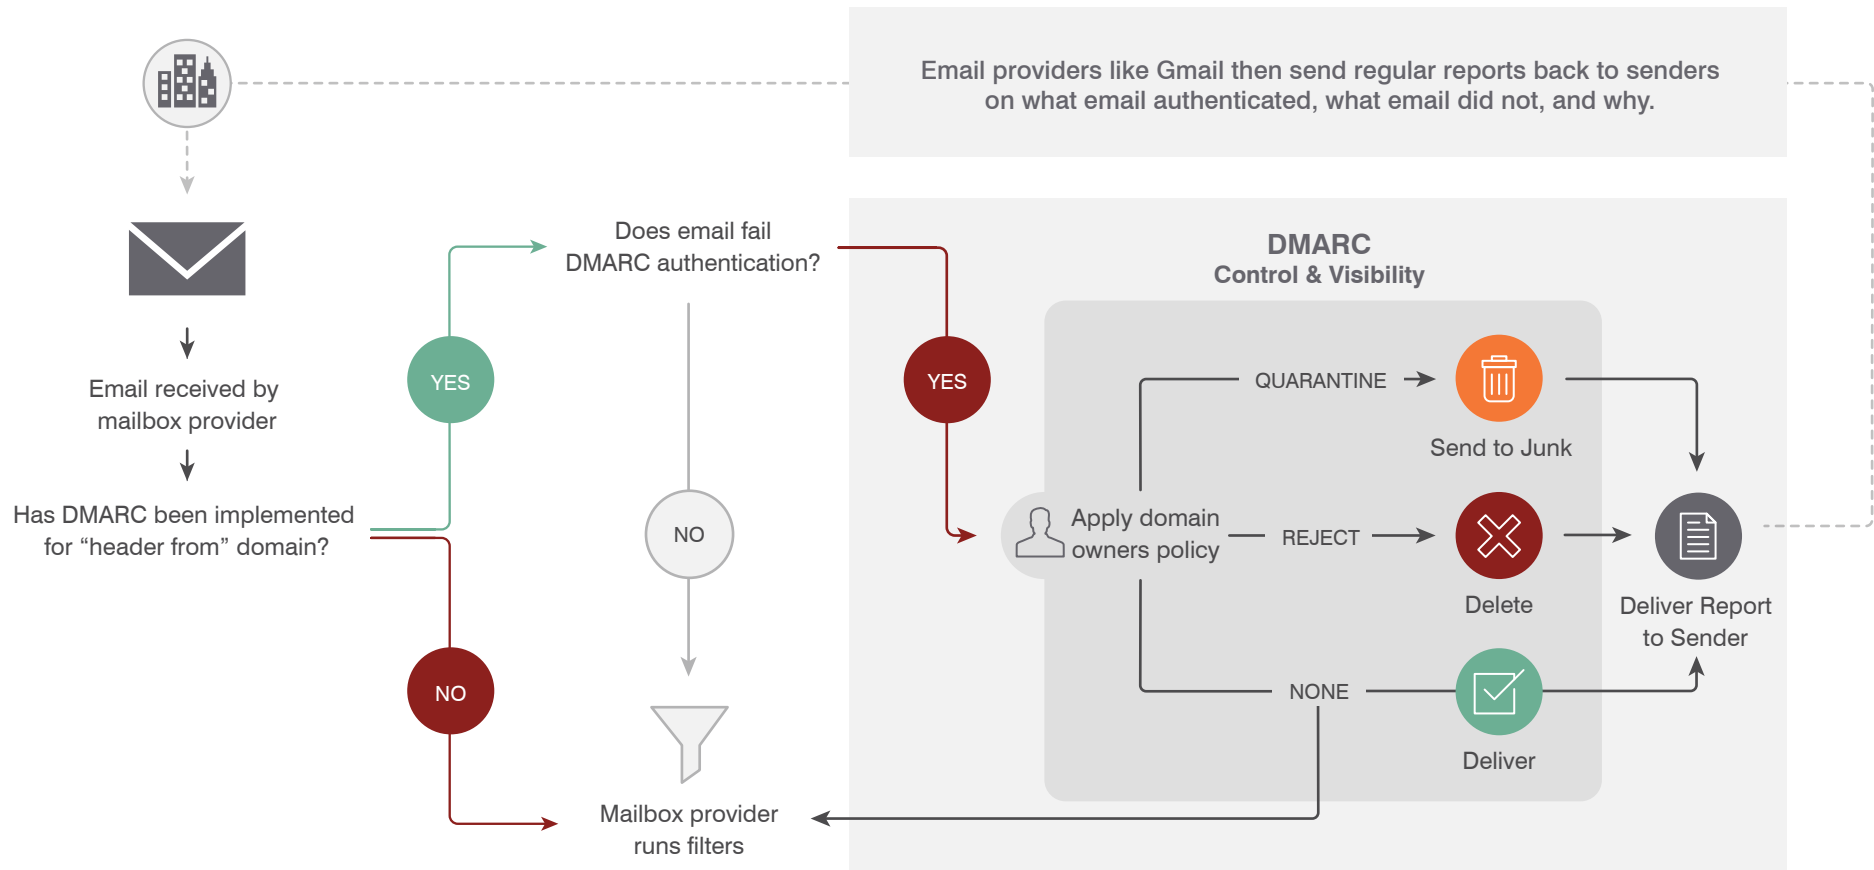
Email providers like Gmail then send regular reports back to senders on what email authenticated, what email did not, and why.

Email received by mailbox provider

Has DMARC been implemented for “header from” domain?

YES

NO

Does email fail DMARC authentication?

NO

Mailbox provider runs filters

YES

DMARC
Control & Visibility

Apply domain owners policy

QUARANTINE

Send to Junk

REJECT

Delete

NONE

Deliver

Deliver Report to Sender